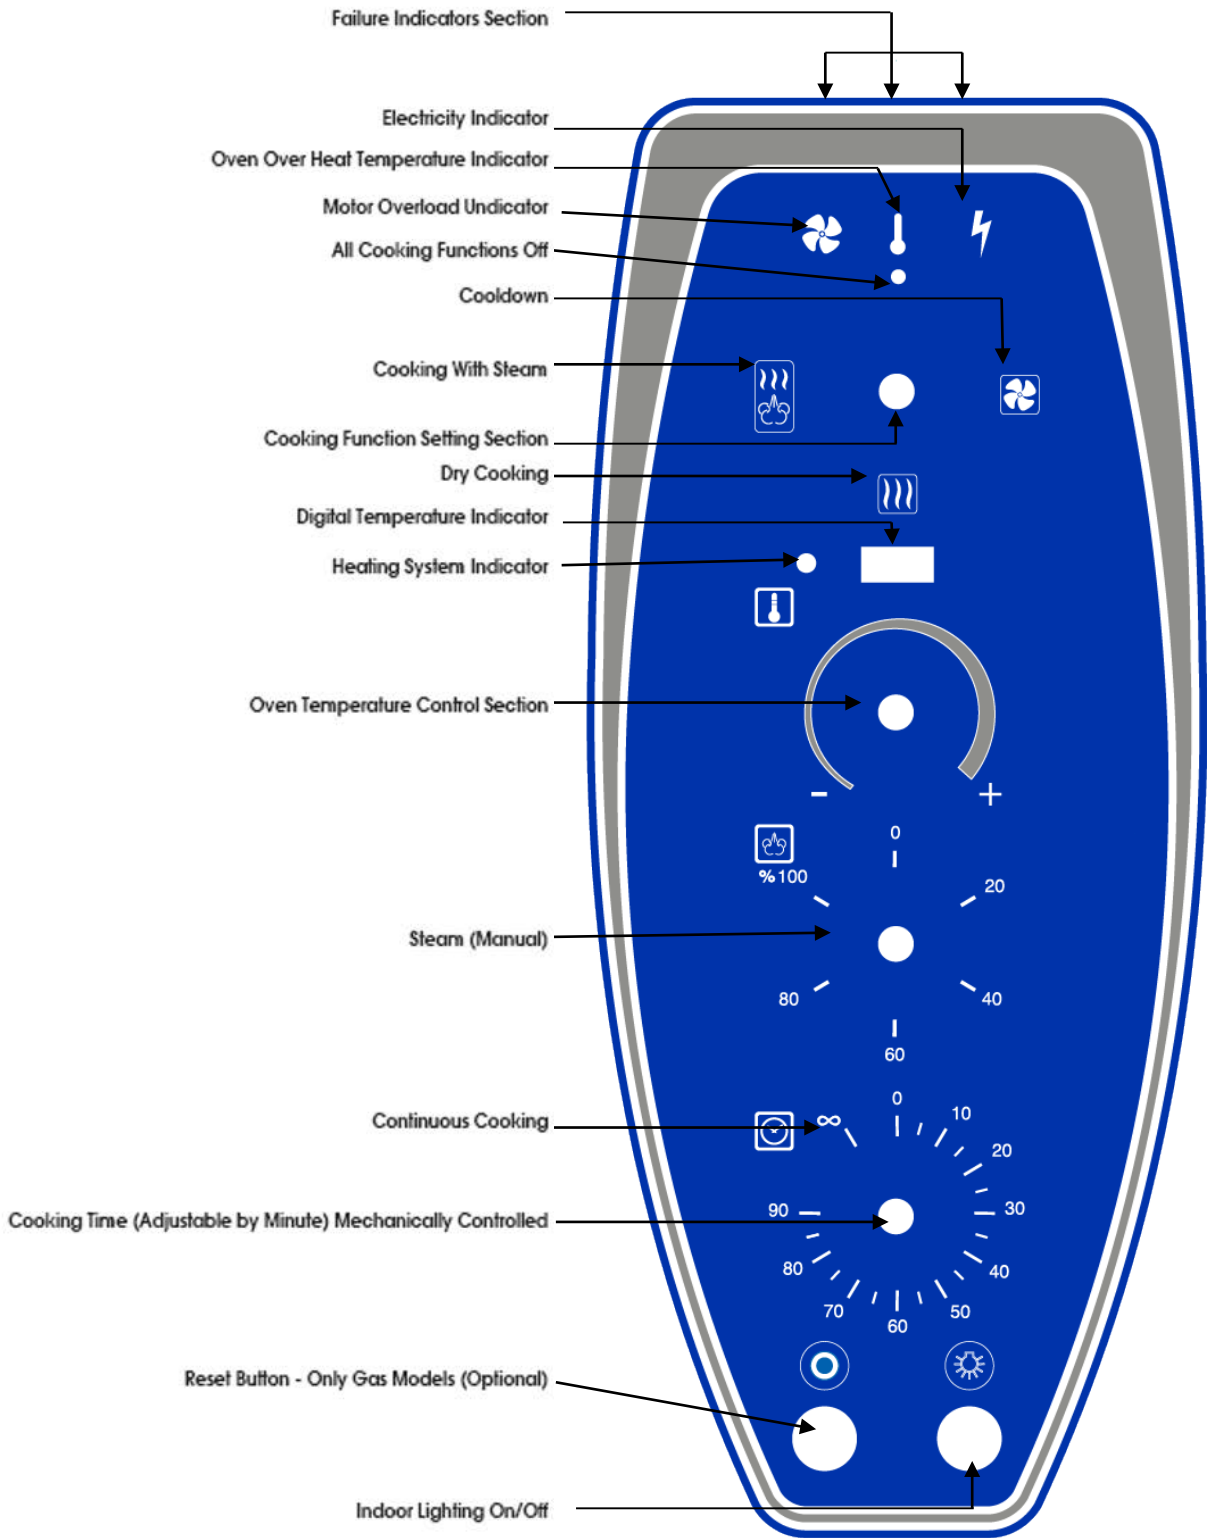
Failure Indicators Section

Electricity Indicator

Oven Over Heat Temperature Indicator

Motor Overload Undicator

All Cooking Functions Off

Cooldown

Cooking With Steam

Cooking Function Setting Section

Dry Cooking

Digital Temperature Indicator

Heating System Indicator

Oven Temperature Control Section

–

+

0

%100

20

Steam (Manual)

80

40

60

0

10

Continuous Cooking

∞

20

90

30

Cooking Time (Adjustable by Minute) Mechanically Controlled

80

40

70

50

60

Reset Button - Only Gas Models (Optional)

Indoor Lighting On/Off